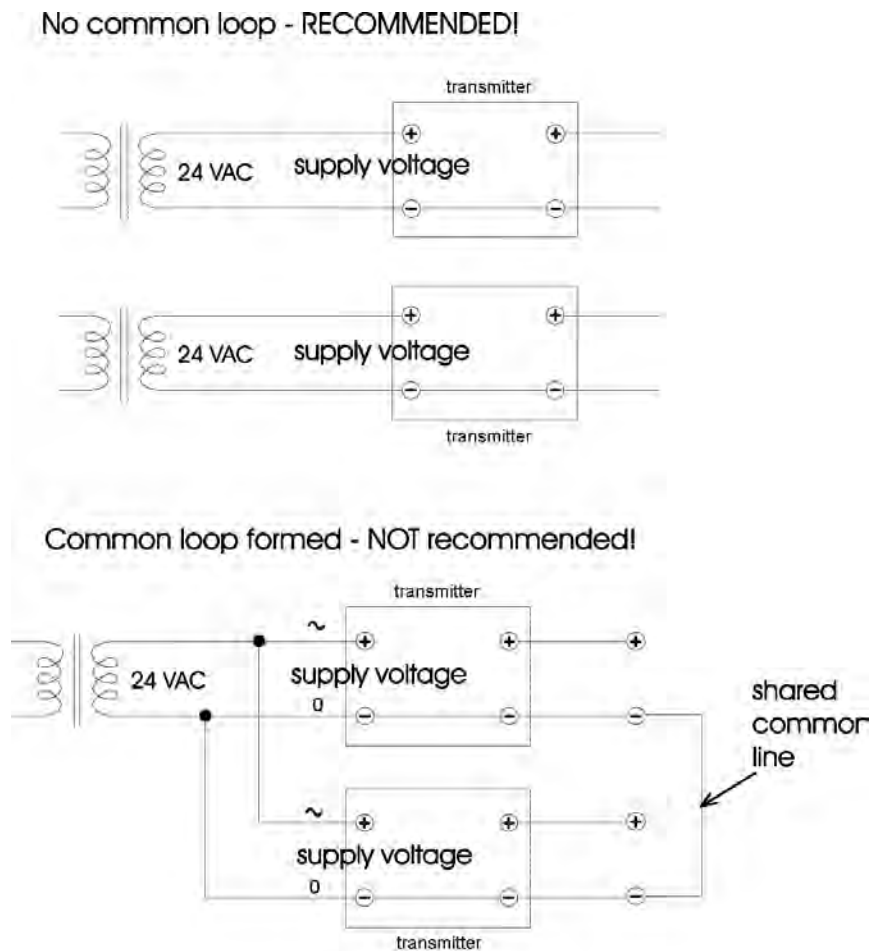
No common loop - RECOMMENDED!

transmitter

+ +

24 VAC

supply voltage

− −

+ +

24 VAC

supply voltage

− −

transmitter

Common loop formed - NOT recommended!

transmitter

~ + + +

24 VAC

supply voltage

0 − − −

shared common line

~ + + +

supply voltage

0 − − −

transmitter